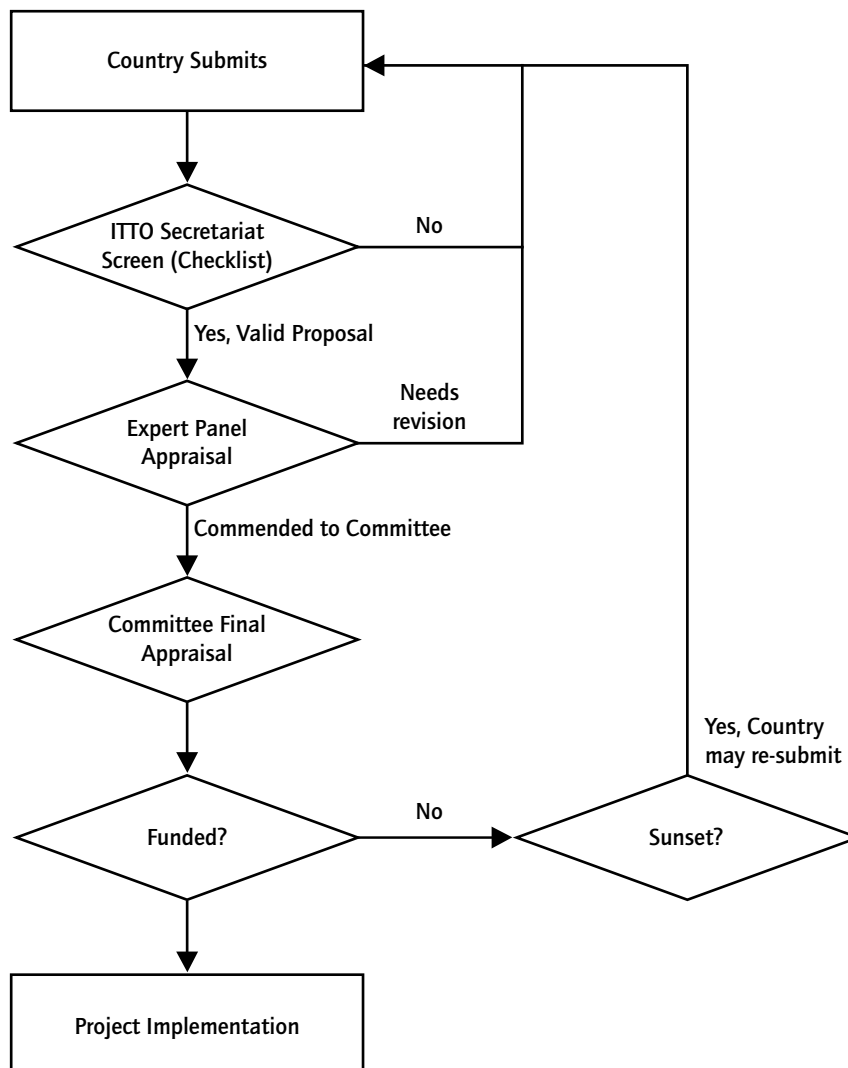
Country Submits

ITTO Secretariat Screen (Checklist)

No

Yes, Valid Proposal

Needs revision

Expert Panel Appraisal

Commended to Committee

Committee Final Appraisal

Yes, Country may re-submit

Funded?

No

Sunset?

Project Implementation